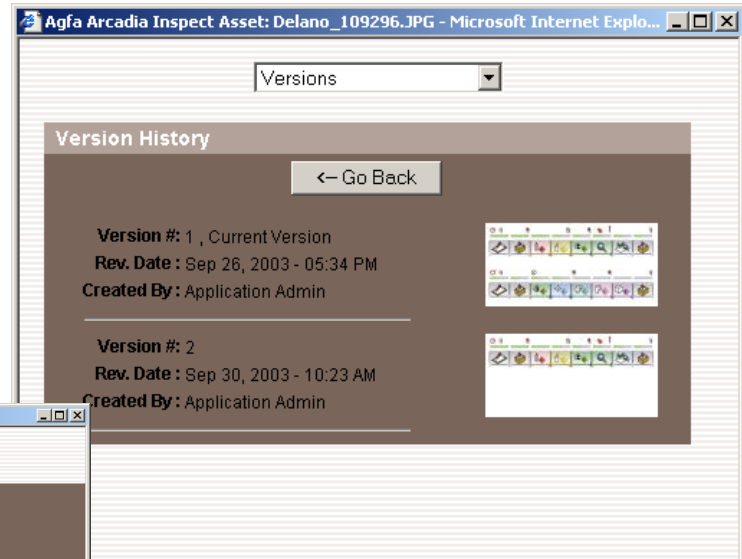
Agfa Arcadia Inspect Asset: Delano_109296.JPG - Microsoft Internet Explo...

Versions

Version History

<- Go Back

Version #: 1 , Current Version
Rev. Date : Sep 26, 2003 - 05:34 PM
Created By : Application Admin

Version #: 2
Rev. Date : Sep 30, 2003 - 10:23 AM
Created By : Application Admin